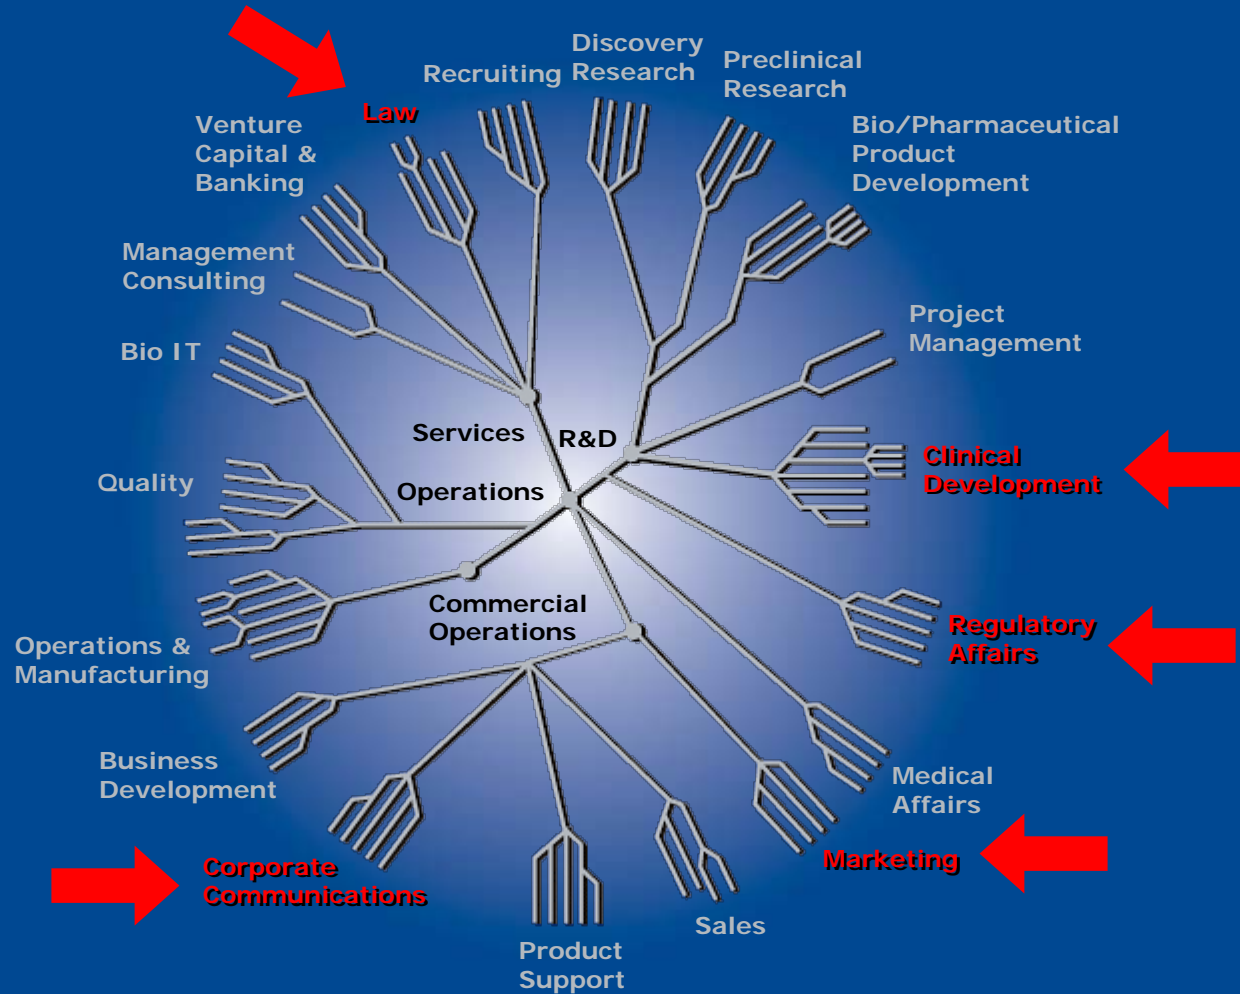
Recruiting

Discovery Research

Preclinical Research

Law

Venture Capital & Banking

Bio/Pharmaceutical Product Development

Management Consulting

Project Management

Bio IT

Services

R&D

Clinical Development

Quality

Operations

Commercial Operations

Regulatory Affairs

Operations & Manufacturing

Business Development

Medical Affairs

Marketing

Corporate Communications

Sales

Product Support